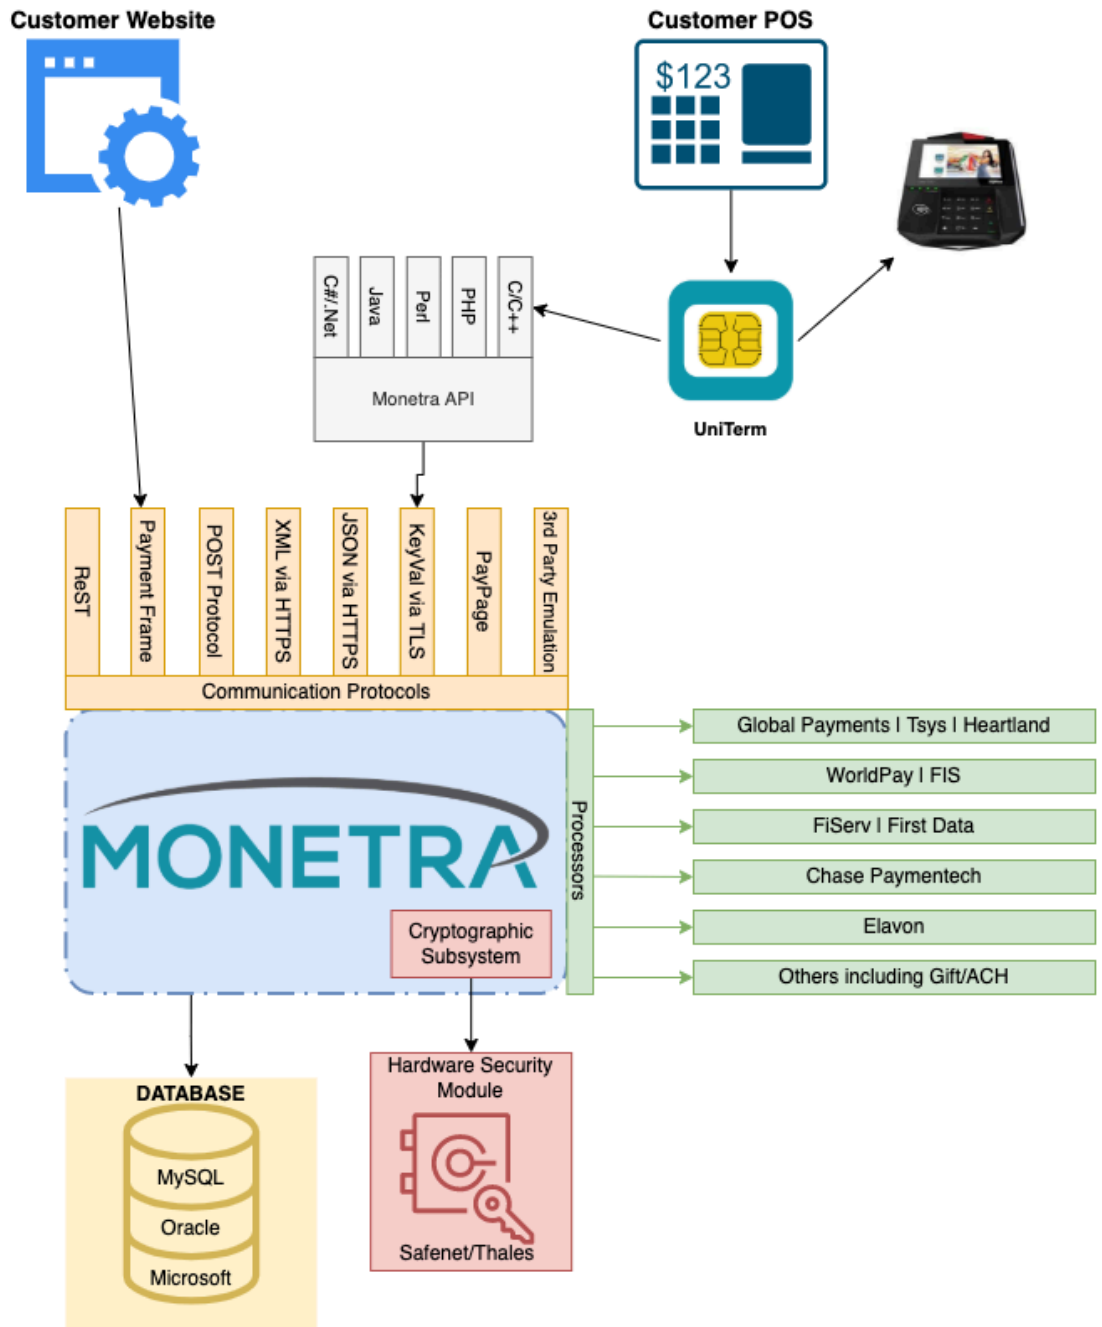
Customer Website

Customer POS

$123

C#/.Net

Java

Perl

PHP

C/C++

Monetra API

UniTerm

ReST

Payment Frame

POST Protocol

XML via HTTPS

JSON via HTTPS

KeyVal via TLS

PayPage

3rd Party Emulation

Communication Protocols

MONETRA

Cryptographic Subsystem

Processors

Global Payments I Tsys I Heartland

WorldPay I FIS

FiServ I First Data

Chase Paymentech

Elavon

Others including Gift/ACH

DATABASE

MySQL

Oracle

Microsoft

Hardware Security Module

Safenet/Thales